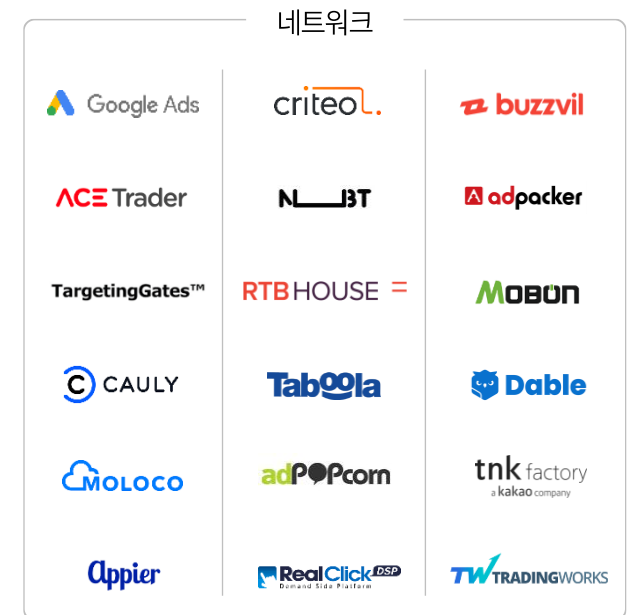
네트워크

Google Ads

ACE Trader

TargetingGates™

CAULY

MOLOCO

Appier

criteo

NBT

RTB HOUSE

Taboola

adPOPcorn

RealClick DSP
Demand Side Platform

buzzvil

adpacker

MOBON

Dable

tnk factory
a kakao company

TW TRADINGWORKS